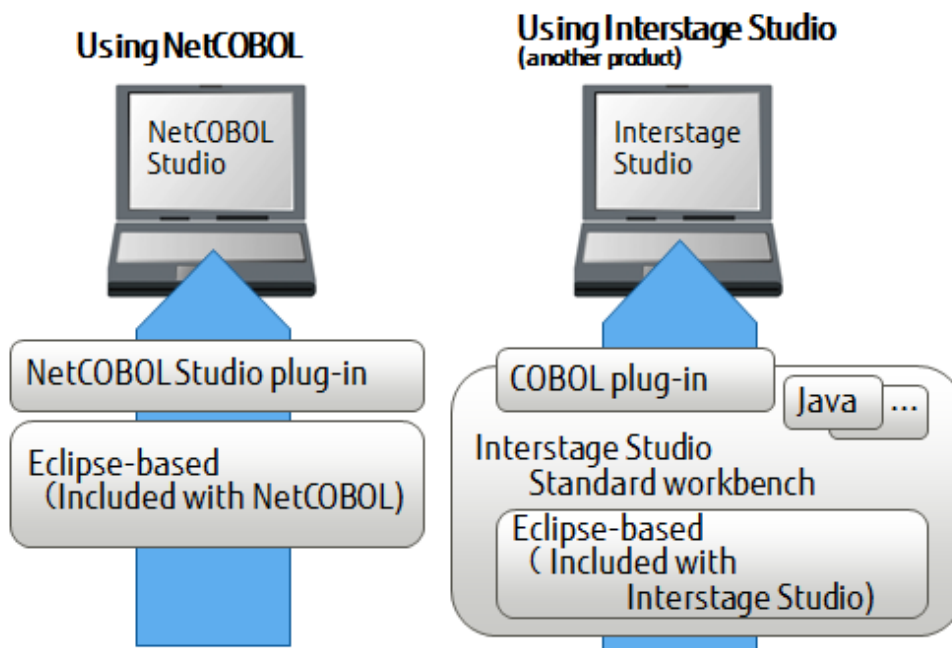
Using NetCOBOL

NetCOBOL Studio

NetCOBOL Studio plug-in

Eclipse-based (Included with NetCOBOL)

Using Interstage Studio
(another product)

Interstage Studio

COBOL plug-in

Java

...

Interstage Studio Standard workbench

Eclipse-based ( Included with Interstage Studio)